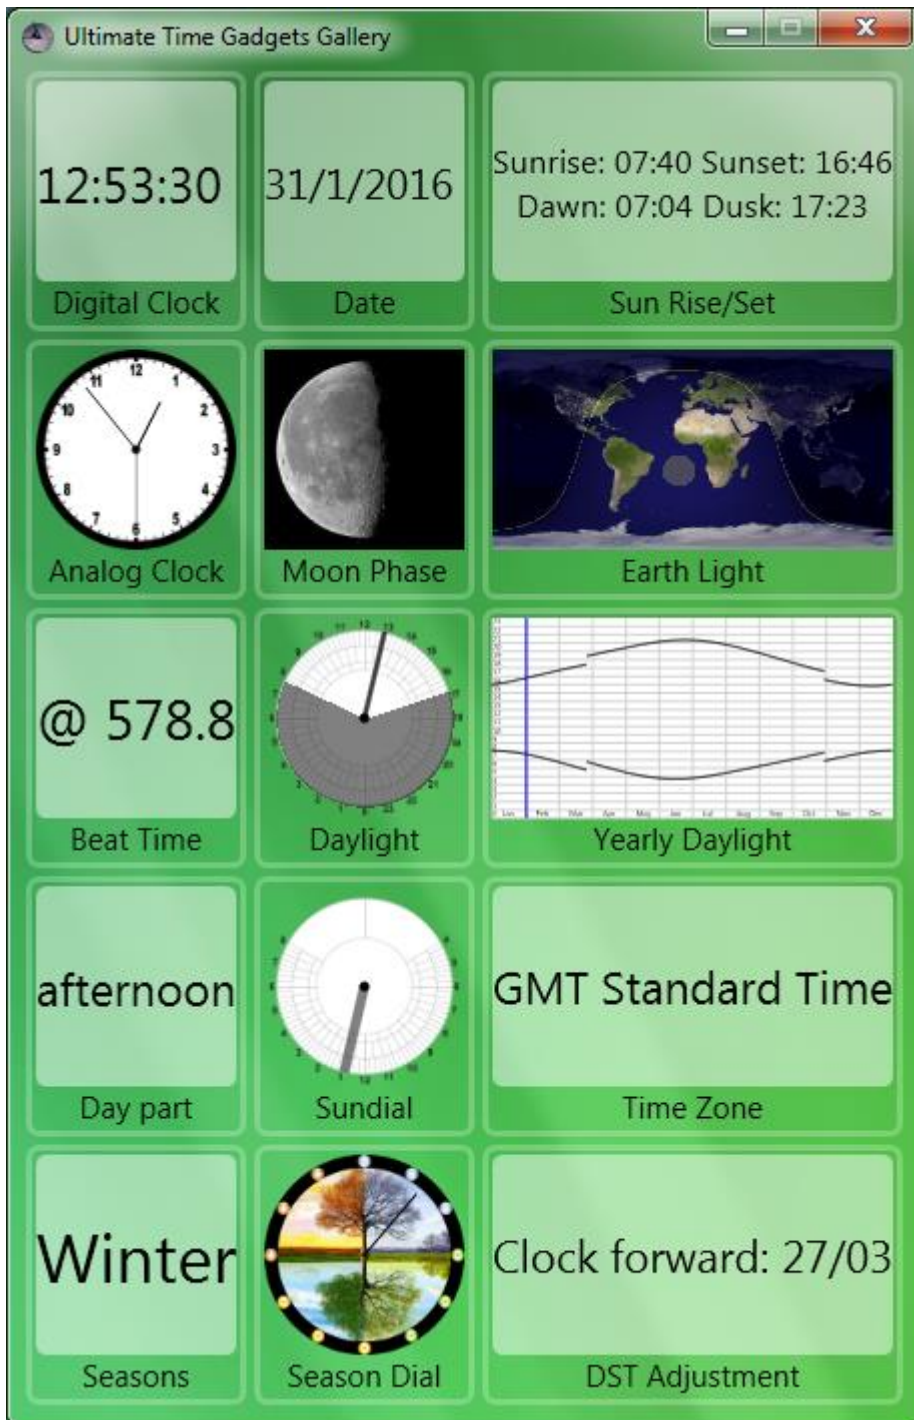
Ultimate Time Gadgets Gallery

12:53:30
Digital Clock

31/1/2016
Date

Sunrise: 07:40 Sunset: 16:46
Dawn: 07:04 Dusk: 17:23
Sun Rise/Set

12
1
2
3
4
5
6
7
8
9
10
11
Analog Clock

Moon Phase

Earth Light

@ 578.8
Beat Time

Daylight

Yearly Daylight

afternoon
Day part

Sundial

GMT Standard Time
Time Zone

Winter
Seasons

Season Dial

Clock forward: 27/03
DST Adjustment